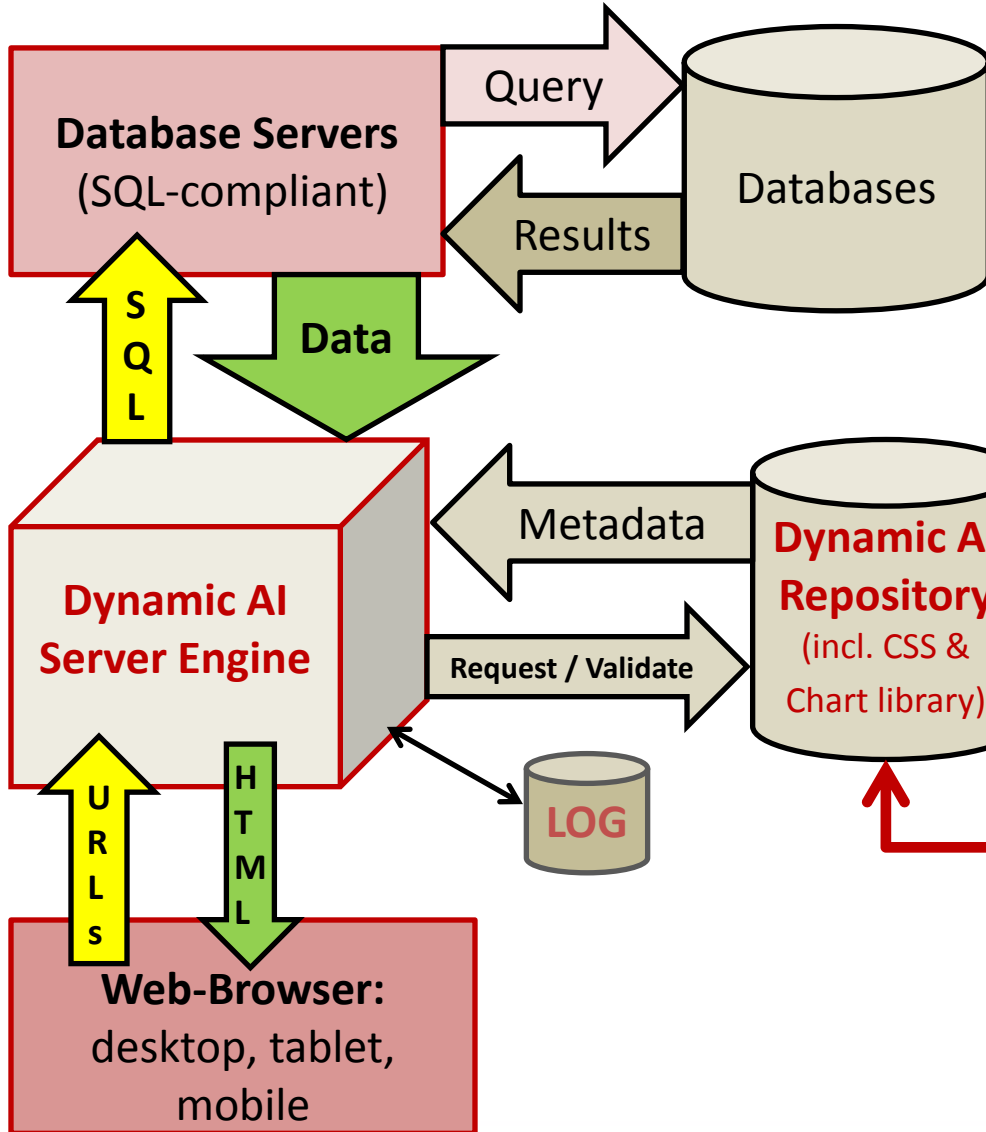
Database Servers
(SQL-compliant)

Query

Databases

Results

S
Q
L

Data

Metadata

Dynamic AI Server Engine

Dynamic A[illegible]
Repository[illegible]
(incl. CSS &
Chart library)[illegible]

Request / Validate

U
R
L
s

H
T
M
L

LOG

Web-Browser:
desktop, tablet, mobile